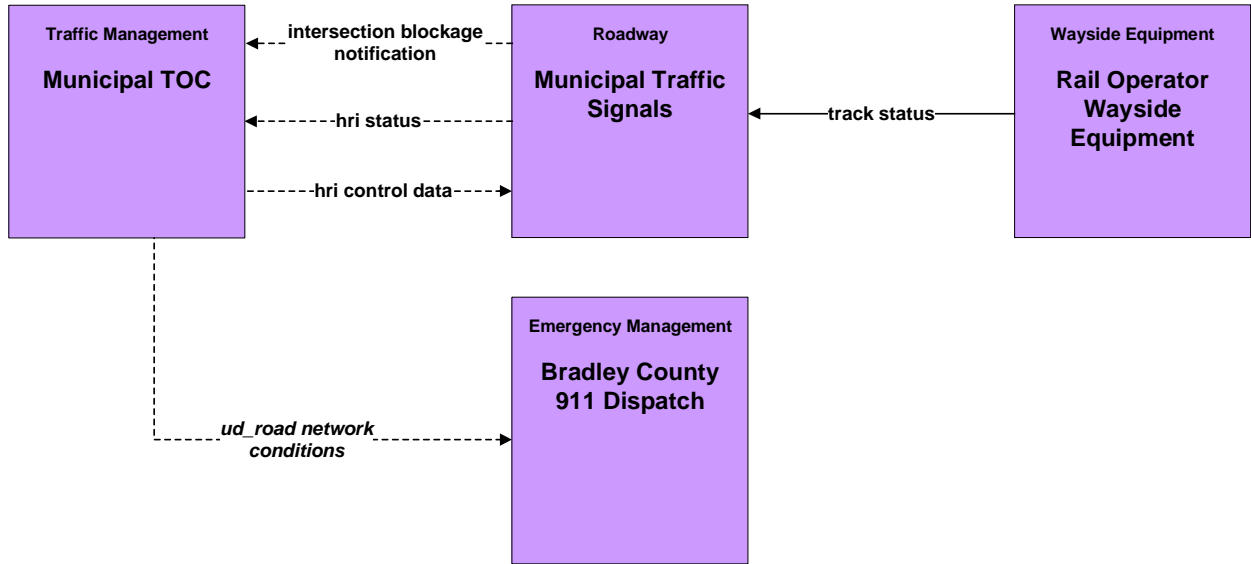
Traffic Management

Municipal TOC

intersection blockage notification

hri status

hri control data

Roadway

Municipal Traffic Signals

track status

Wayside Equipment

Rail Operator Wayside Equipment

Emergency Management

Bradley County 911 Dispatch

ud_road network conditions